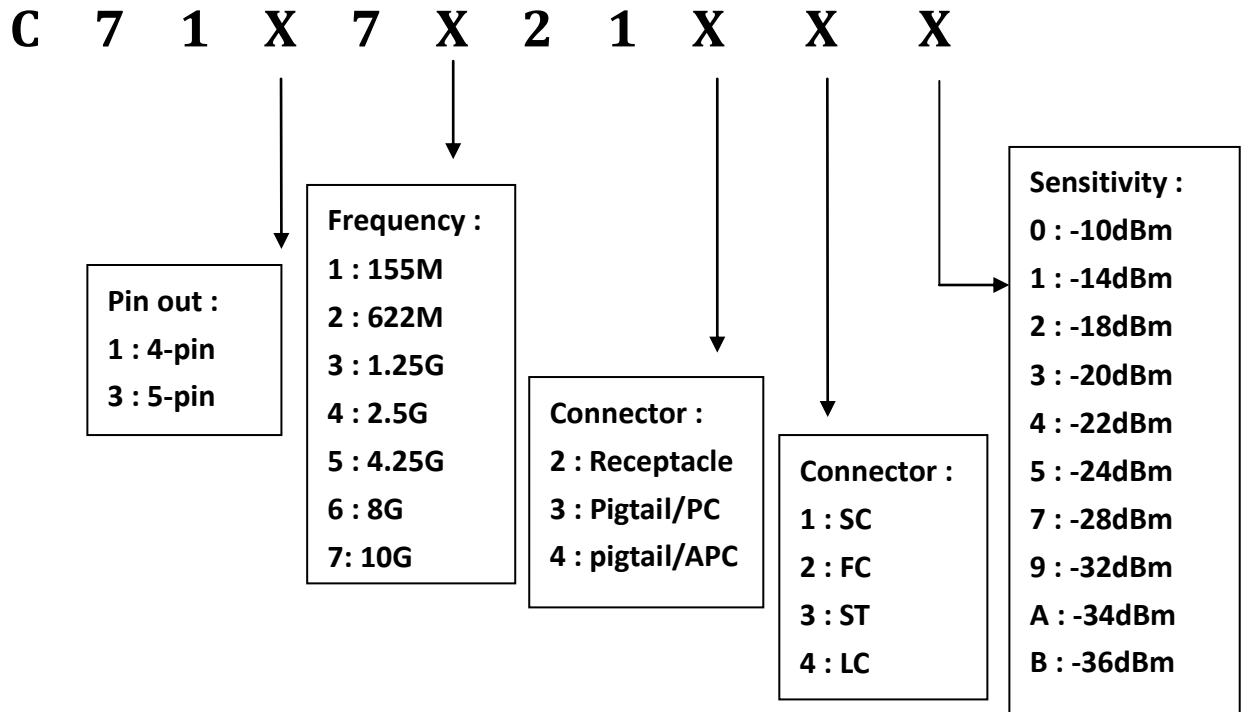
C 7 1 X 7 X 2 1 X X X

Pin out :
1 : 4-pin
3 : 5-pin

Frequency :
1 : 155M
2 : 622M
3 : 1.25G
4 : 2.5G
5 : 4.25G
6 : 8G
7: 10G

Connector :
2 : Receptacle
3 : Pigtail/PC
4 : pigtail/APC

Connector :
1 : SC
2 : FC
3 : ST
4 : LC

Sensitivity :
0 : -10dBm
1 : -14dBm
2 : -18dBm
3 : -20dBm
4 : -22dBm
5 : -24dBm
7 : -28dBm
9 : -32dBm
A : -34dBm
B : -36dBm